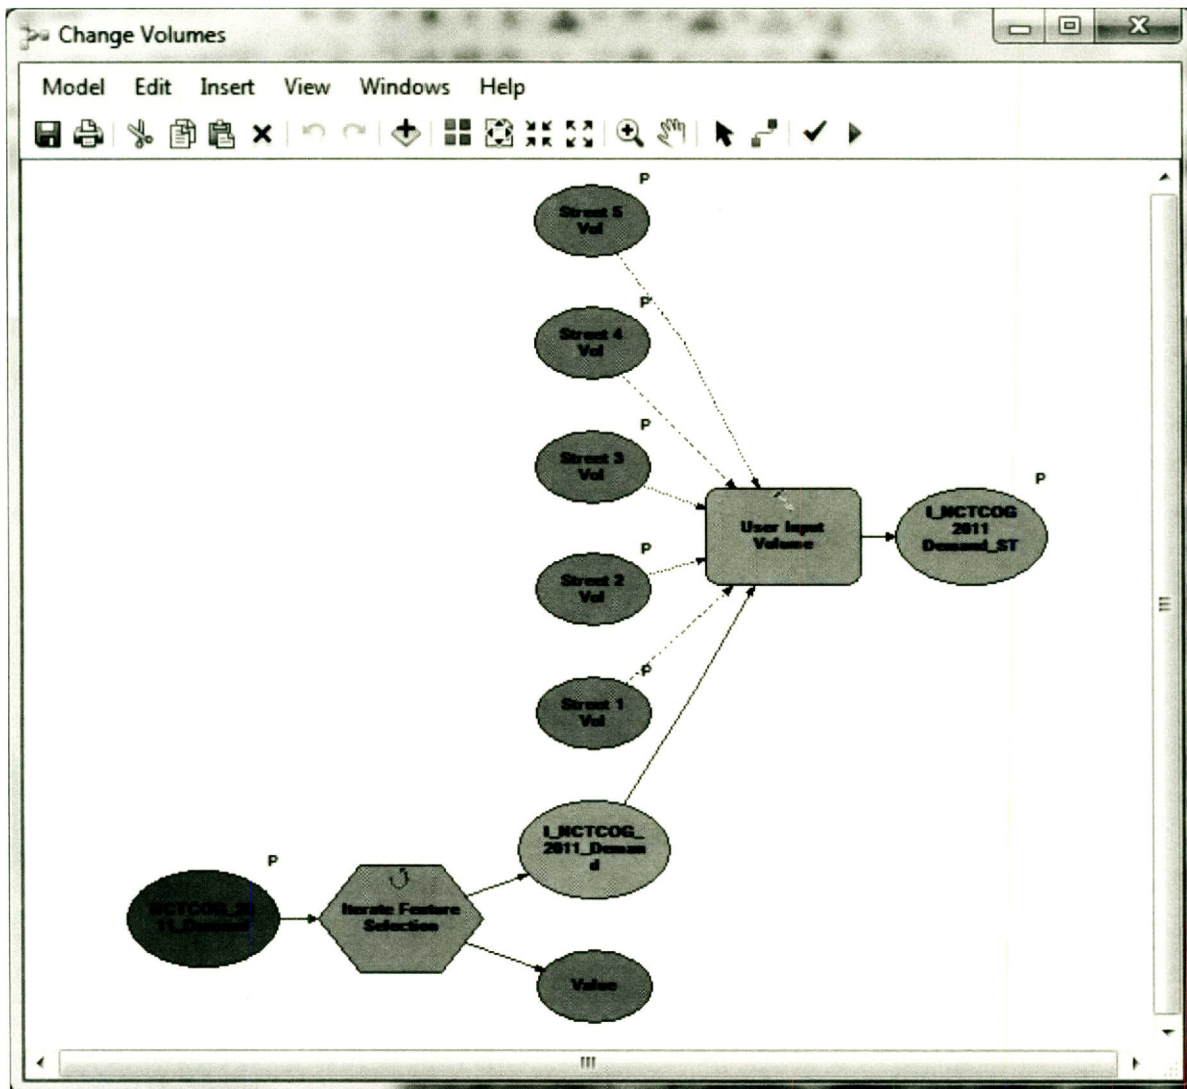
Change Volumes

Model Edit Insert View Windows Help

P
Street 5 Vol

P
Street 4 Vol

P
Street 3 Vol

P
Street 2 Vol

P
Street 1 Vol

User Input Volume

P
I_NCTCOG 2011 Demand_ST

P
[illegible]

Iterate Feature Selection

I_NCTCOG_2011_Demand

Value

III